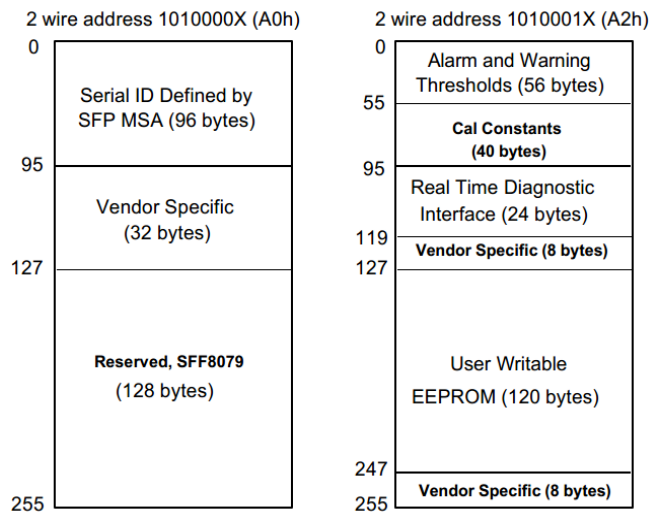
2 wire address 1010000X (A0h)

0

Serial ID Defined by SFP MSA (96 bytes)

95

Vendor Specific (32 bytes)

127

**Reserved, SFF8079** (128 bytes)

255

2 wire address 1010001X (A2h)

0

Alarm and Warning Thresholds (56 bytes)

55

**Cal Constants (40 bytes)**

95

Real Time Diagnostic Interface (24 bytes)

119

**Vendor Specific (8 bytes)**

127

User Writable EEPROM (120 bytes)

247

**Vendor Specific (8 bytes)**

255